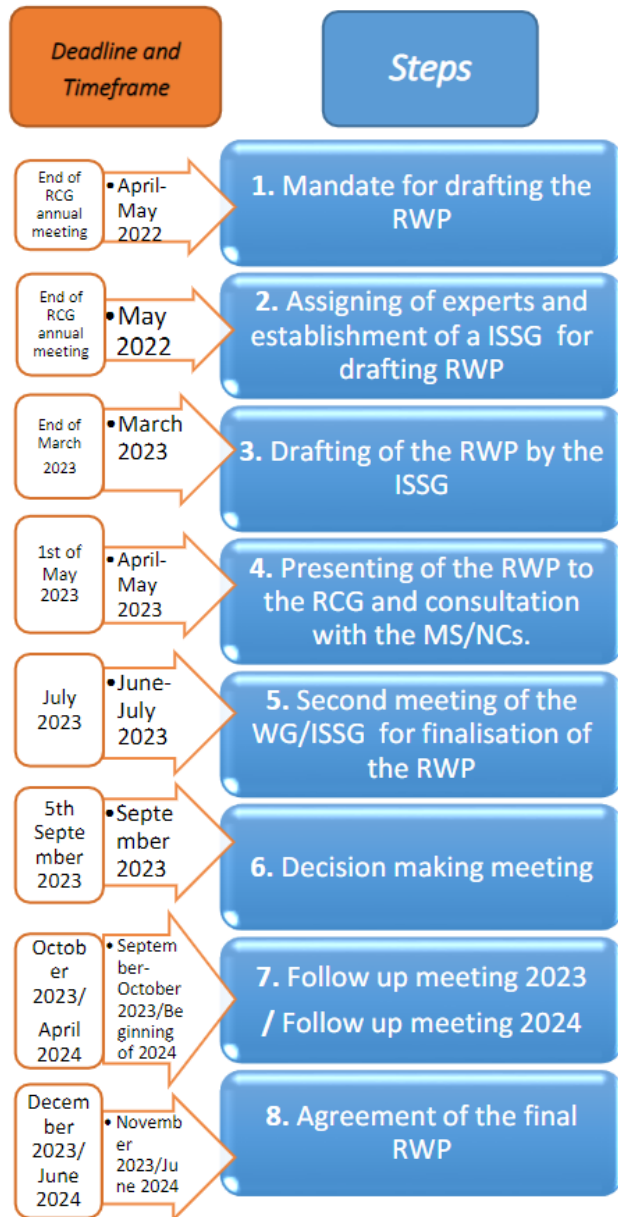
Deadline and Timeframe

Steps

End of RCG annual meeting

• April-May 2022

1. Mandate for drafting the RWP

End of RCG annual meeting

• May 2022

2. Assigning of experts and establishment of a ISSG for drafting RWP

End of March 2023

• March 2023

3. Drafting of the RWP by the ISSG

1st of May 2023

• April-May 2023

4. Presenting of the RWP to the RCG and consultation with the MS/NCs.

July 2023

• June-July 2023

5. Second meeting of the WG/ISSG for finalisation of the RWP

5th September 2023

• September 2023

6. Decision making meeting

October 2023/ April 2024

• September-October 2023/Beginning of 2024

7. Follow up meeting 2023 / Follow up meeting 2024

December 2023/ June 2024

• November 2023/June 2024

8. Agreement of the final RWP